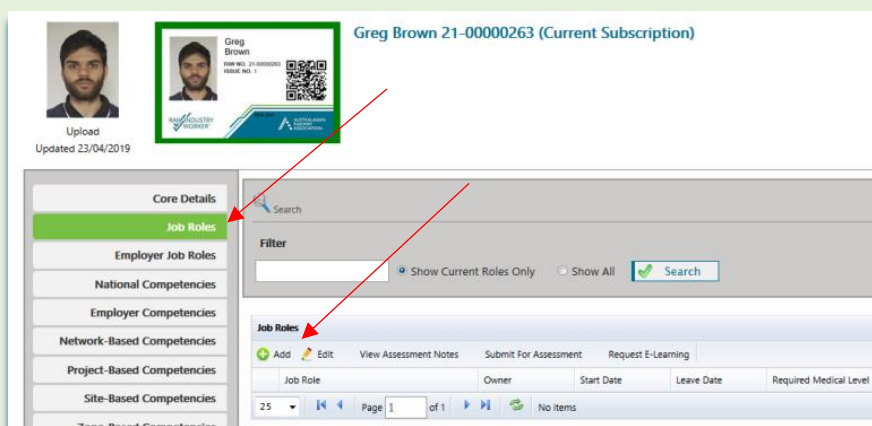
Upload
Updated 23/04/2019

Greg
Brown
RIW NO. 21-00000263
ISSUE NO. 1

RAIL INDUSTRY WORKER

AUSTRALASIAN RAILWAY ASSOCIATION

Greg Brown 21-00000263 (Current Subscription)

Core Details
Job Roles
Employer Job Roles
National Competencies
Employer Competencies
Network-Based Competencies
Project-Based Competencies
Site-Based Competencies
Zone-Based Competencies

Search

Filter

Show Current Roles Only
Show All
Search

Job Roles

Add
Edit
View Assessment Notes
Submit For Assessment
Request E-Learning

| Job Role | Owner | Start Date | Leave Date | Required Medical Level |
|---|---|---|---|---|

25 Page 1 of 1 No items